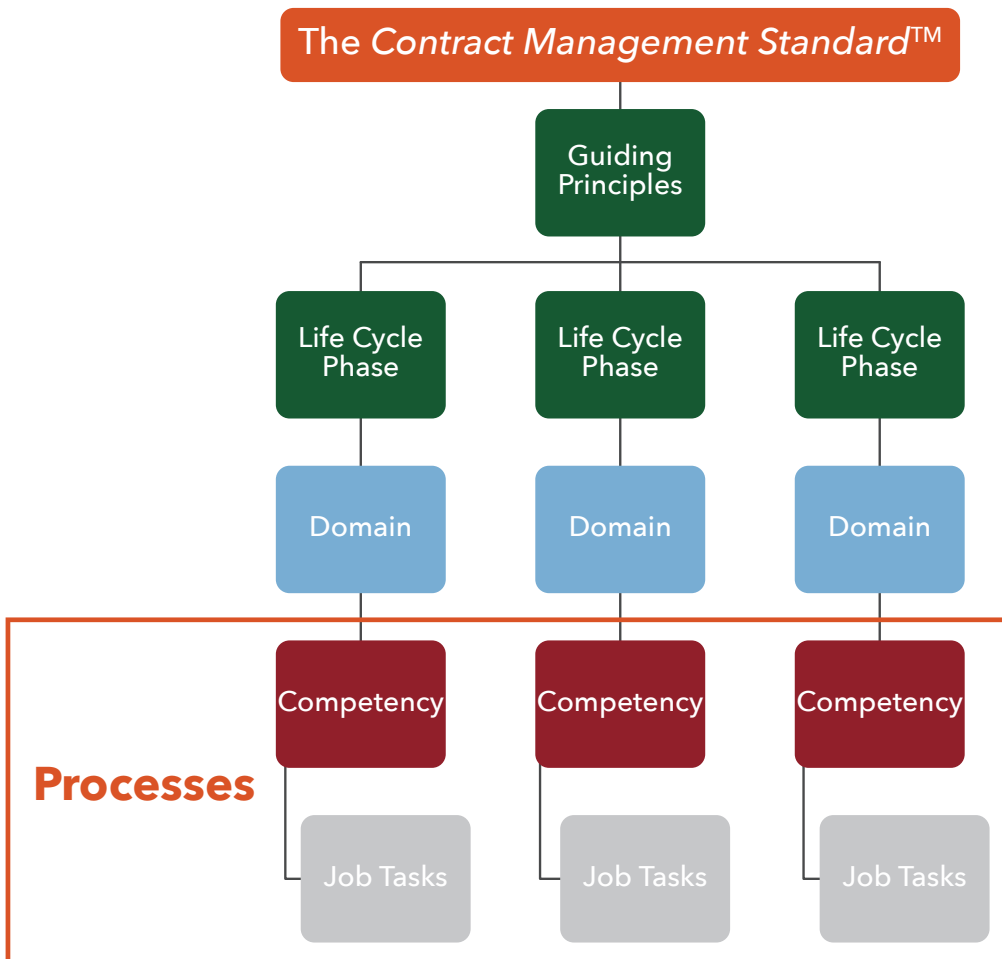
The *Contract Management Standard*™

Guiding Principles

Life Cycle Phase

Life Cycle Phase

Life Cycle Phase

Domain

Domain

Domain

Processes

Competency

Competency

Competency

Job Tasks

Job Tasks

Job Tasks